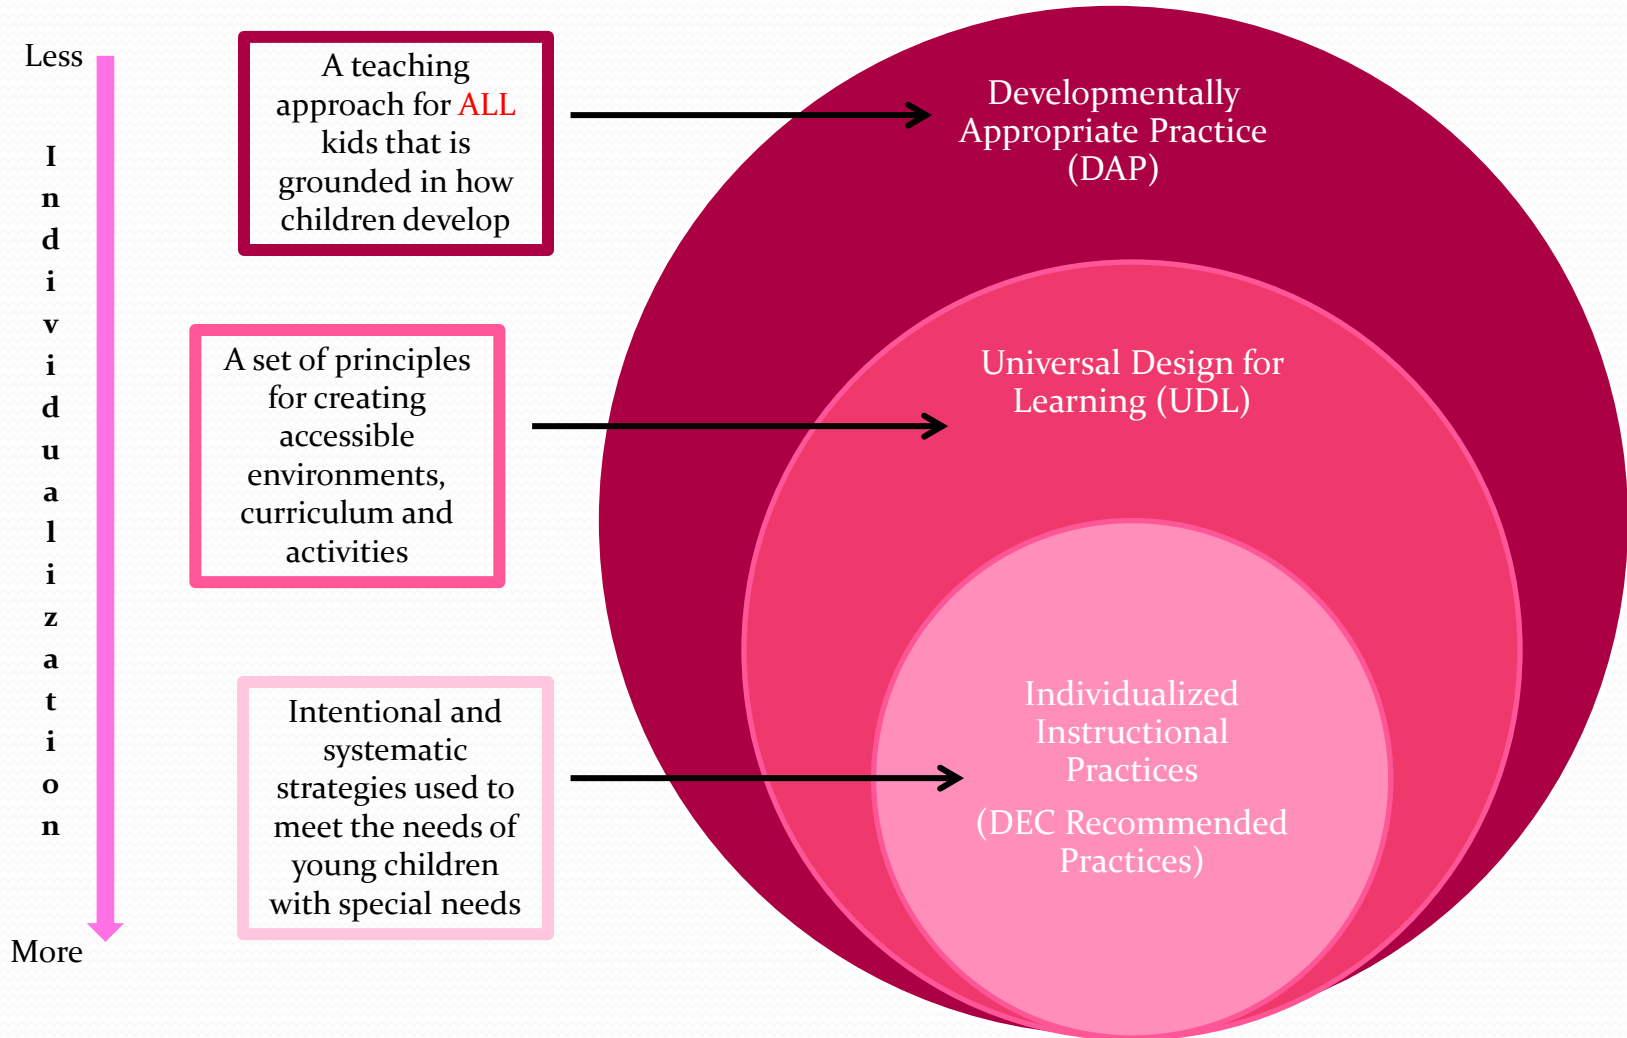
Less

I n d i v i d u a l i z a t i o n

More

A teaching approach for ALL kids that is grounded in how children develop

Developmentally Appropriate Practice (DAP)

A set of principles for creating accessible environments, curriculum and activities

Universal Design for Learning (UDL)

Intentional and systematic strategies used to meet the needs of young children with special needs

Individualized Instructional Practices

(DEC Recommended Practices)